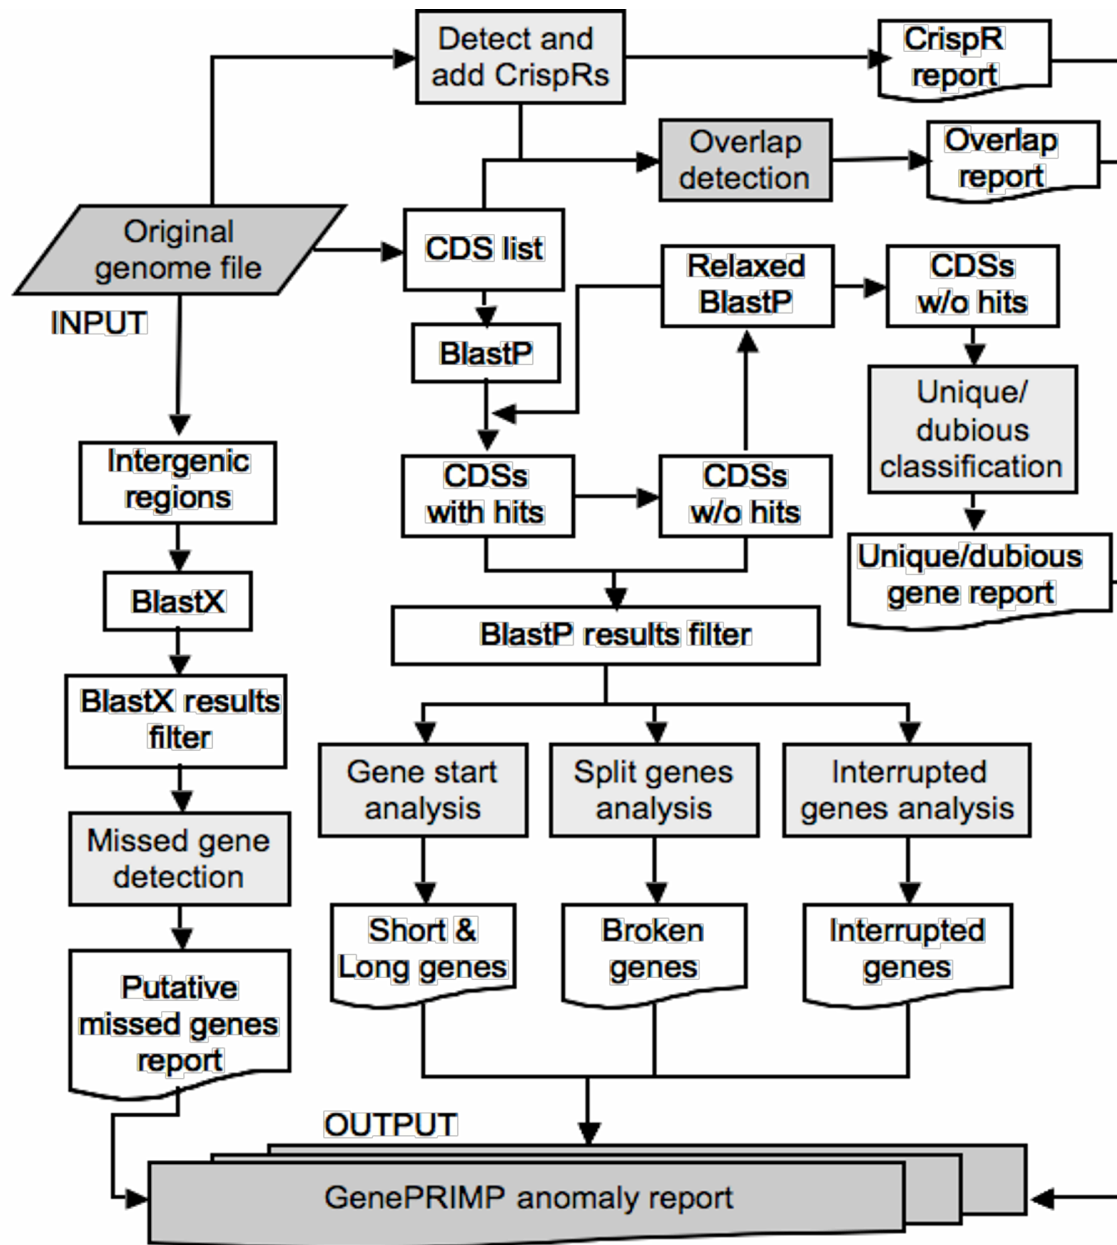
Detect and add CrispRs

CrispR report

Overlap detection

Overlap report

Original genome file

INPUT

CDS list

Relaxed BlastP

CDSs w/o hits

BlastP

Unique/ dubious classification

Intergenic regions

CDSs with hits

CDSs w/o hits

Unique/dubious gene report

BlastX

BlastP results filter

BlastX results filter

Gene start analysis

Split genes analysis

Interrupted genes analysis

Missed gene detection

Short & Long genes

Broken genes

Interrupted genes

Putative missed genes report

OUTPUT

GenePRIMP anomaly report